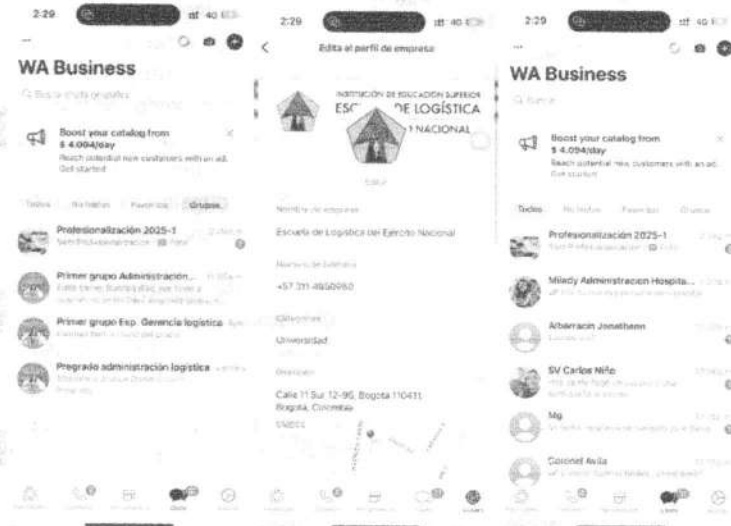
2:29

WA Business

Boost your catalog from $ 4.094/day
Reach potential new customers with an ad.
Get started

Todos No leídos Favoritos Grupos

Profesionalización 2025-1

Primer grupo Administración...

Primer grupo Esp. Gerencia logística

Pregrado administración logística

2:29

Edita el perfil de empresa

INSTITUCIÓN DE EDUCACIÓN SUPERIOR
ESC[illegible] DE LOGÍSTICA
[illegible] NACIONAL

Editar

Nombre de empresa
Escuela de Logística del Ejército Nacional

Número de teléfono
+57 311 4950960

Categorías
Universidad

Dirección
Calle 11 Sur 12-95, Bogotá 110411, Bogotá, Colombia
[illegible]

2:29

WA Business

Boost your catalog from $ 4.094/day
Reach potential new customers with an ad.
Get started

Todos No leídos Favoritos Grupos

Profesionalización 2025-1

Milady Administracion Hospita...

Albarracin Jonathann

SV Carlos Niño

Mg

Coronel Avila